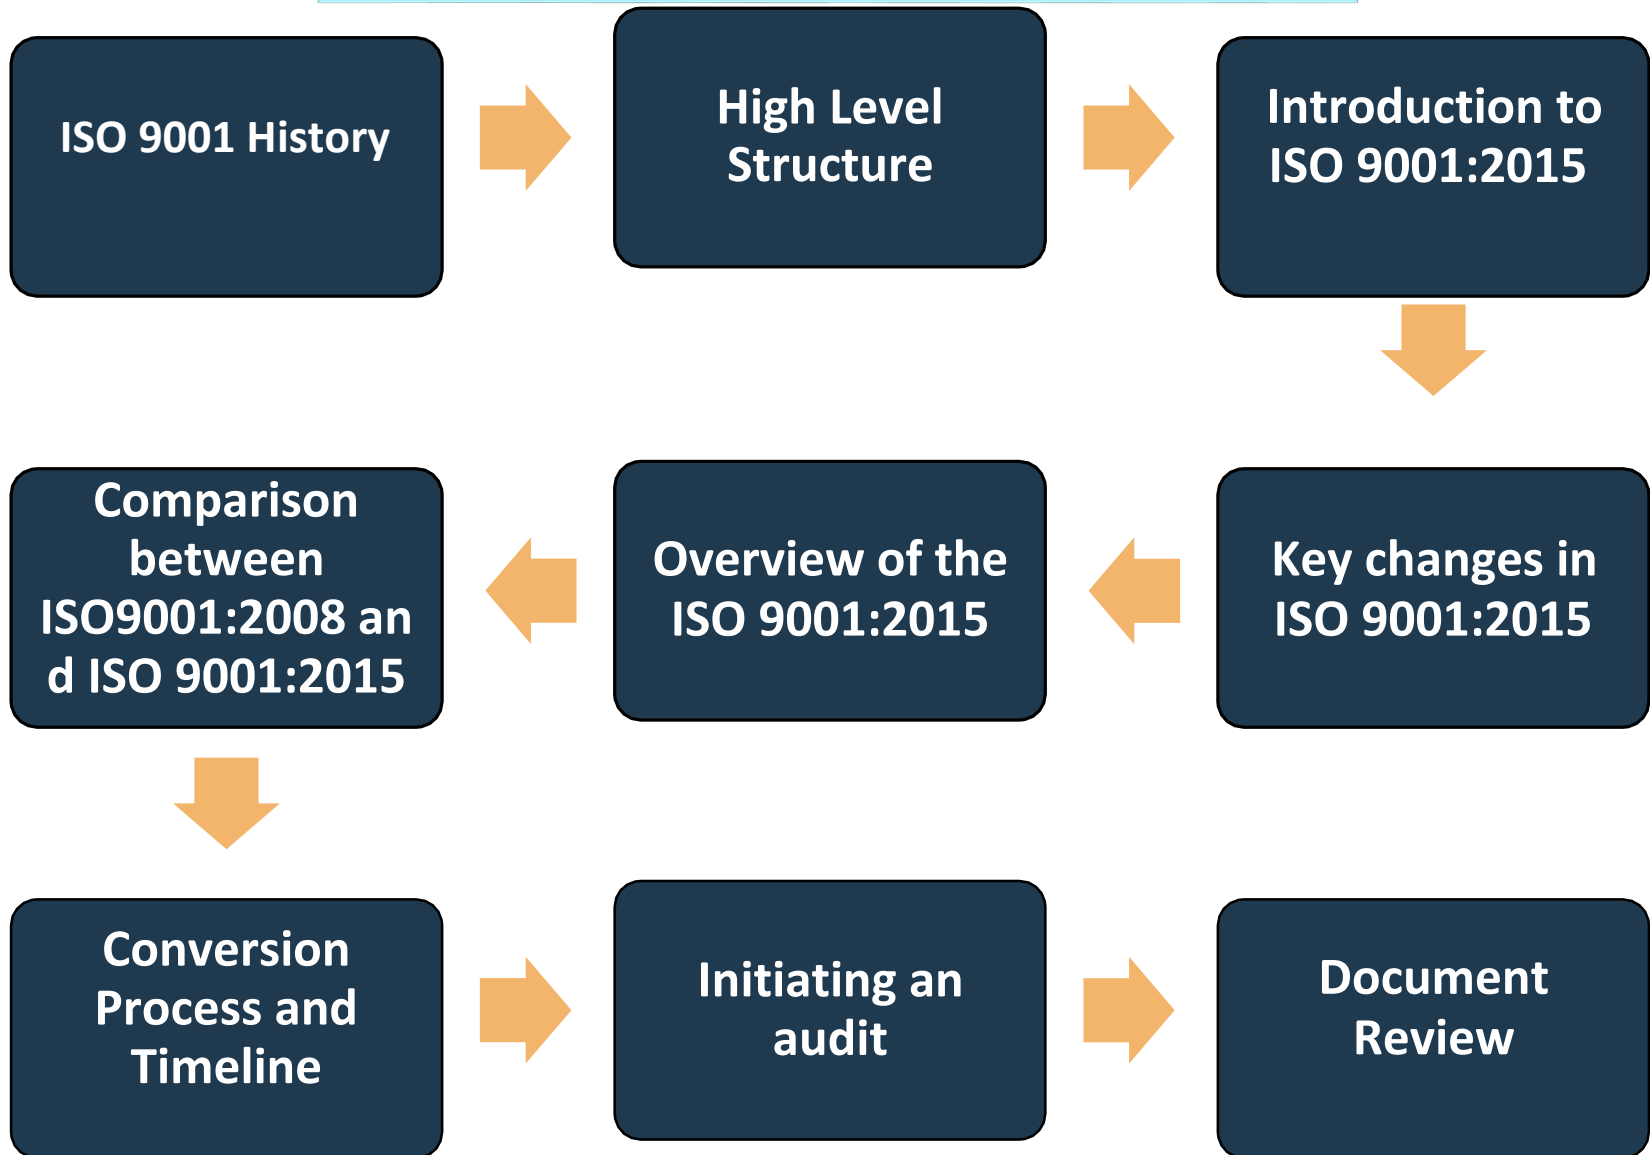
ISO 9001 History

High Level Structure

Introduction to ISO 9001:2015

Key changes in ISO 9001:2015

Overview of the ISO 9001:2015

Comparison between ISO9001:2008 an d ISO 9001:2015

Conversion Process and Timeline

Initiating an audit

Document Review